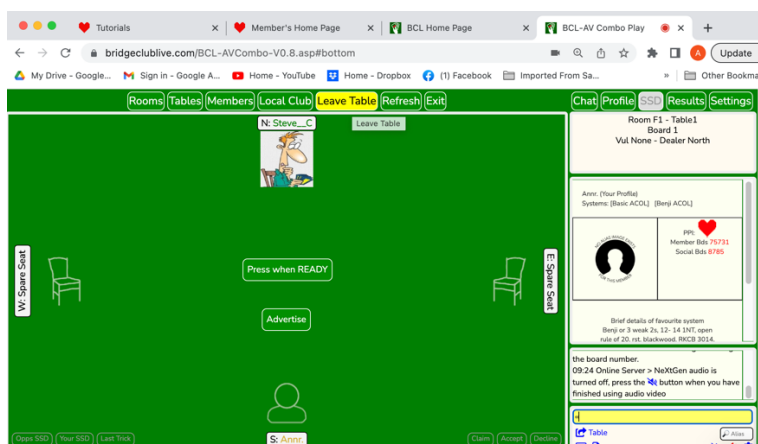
Tutorials × | Member's Home Page × | BCL Home Page × | BCL-AV Combo Play × +

bridgeclublive.com/BCL-AVCombo-V0.8.asp#bottom

Update

My Drive - Google... | Sign in - Google A... | Home - YouTube | Home - Dropbox | (1) Facebook | Imported From Sa... | » | Other Bookma

Rooms | Tables | Members | Local Club | Leave Table | Refresh | Exit

Chat | Profile | SSD | Results | Settings

N: Steve__C

Leave Table

Room F1 - Table1
Board 1
Vul None - Dealer North

Annr. (Your Profile)
Systems: [Basic ACOL] [Benji ACOL]

PPI:
Member Bds 75731
Social Bds 8785

Brief details of favourite system
Benji or 3 weak 2s, 12- 14 1NT, open rule of 20, rst, blackwood, RKCB 3014,

W: Spare Seat

Press when READY

E: Spare Seat

Advertise

the board number.
09:24 Online Server > NeXtGen audio is turned off, press the button when you have finished using audio video

Table

Alias

Opps SSD | Your SSD | Last Trick

S: Annr.

Claim | Accept | Decline